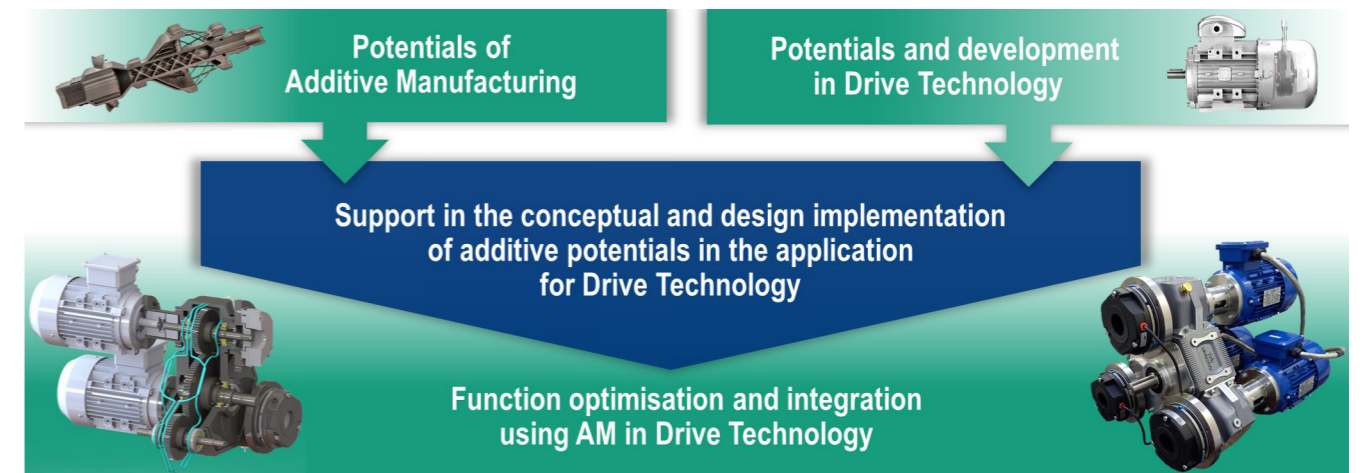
Potentials of Additive Manufacturing

Potentials and development in Drive Technology

Support in the conceptual and design implementation of additive potentials in the application for Drive Technology

Function optimisation and integration using AM in Drive Technology